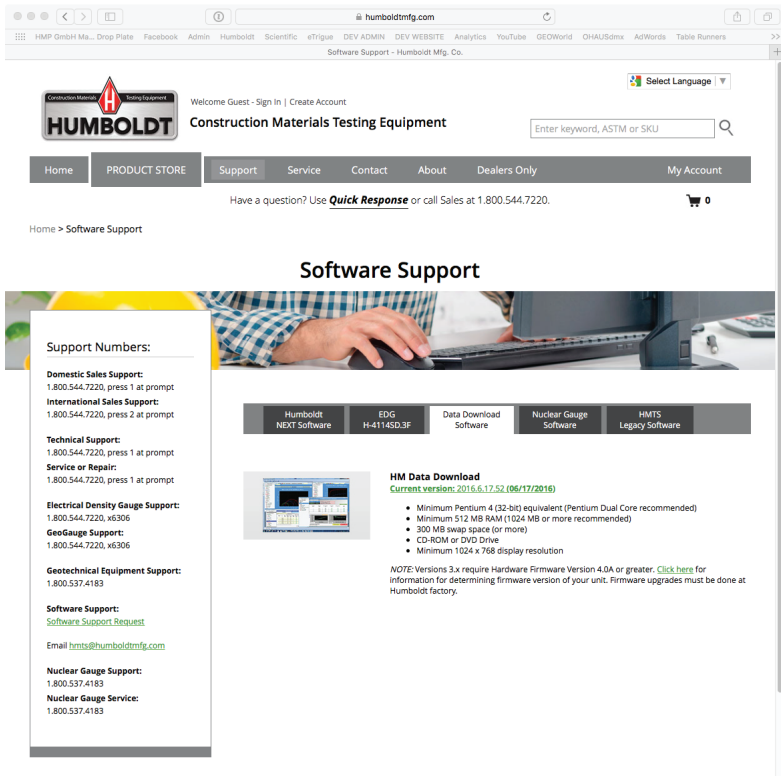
humboldtmfg.com

HMP GmbH Ma... Drop Plate Facebook Admin Humboldt Scientific eTrigue DEV ADMIN DEV WEBSITE Analytics YouTube GEOWorld OHAUSdmx AdWords Table Runners

Software Support - Humboldt Mfg. Co.

Select Language

Construction Materials Testing Equipment
HUMBOLDT

Welcome Guest - Sign In | Create Account

Construction Materials Testing Equipment

Enter keyword, ASTM or SKU

Home PRODUCT STORE Support Service Contact About Dealers Only My Account

Have a question? Use Quick Response or call Sales at 1.800.544.7220.

0

Home > Software Support

Software Support

Support Numbers:

Domestic Sales Support:
1.800.544.7220, press 1 at prompt
International Sales Support:
1.800.544.7220, press 2 at prompt

Technical Support:
1.800.544.7220, press 1 at prompt
Service or Repair:
1.800.544.7220, press 1 at prompt

Electrical Density Gauge Support:
1.800.544.7220, x6306
GeoGauge Support:
1.800.544.7220, x6306

Geotechnical Equipment Support:
1.800.537.4183

Software Support:
Software Support Request

Email hmts@humboldtmfg.com

Nuclear Gauge Support:
1.800.537.4183
Nuclear Gauge Service:
1.800.537.4183

Humboldt NEXT Software | EDG H-4114SD.3F | Data Download Software | Nuclear Gauge Software | HMTS Legacy Software

HM Data Download
Current version: 2016.6.17.52 (06/17/2016)

- Minimum Pentium 4 (32-bit) equivalent (Pentium Dual Core recommended)
- Minimum 512 MB RAM (1024 MB or more recommended)
- 300 MB swap space (or more)
- CD-ROM or DVD Drive
- Minimum 1024 x 768 display resolution

NOTE: Versions 3.x require Hardware Firmware Version 4.0A or greater. Click here for information for determining firmware version of your unit. Firmware upgrades must be done at Humboldt factory.